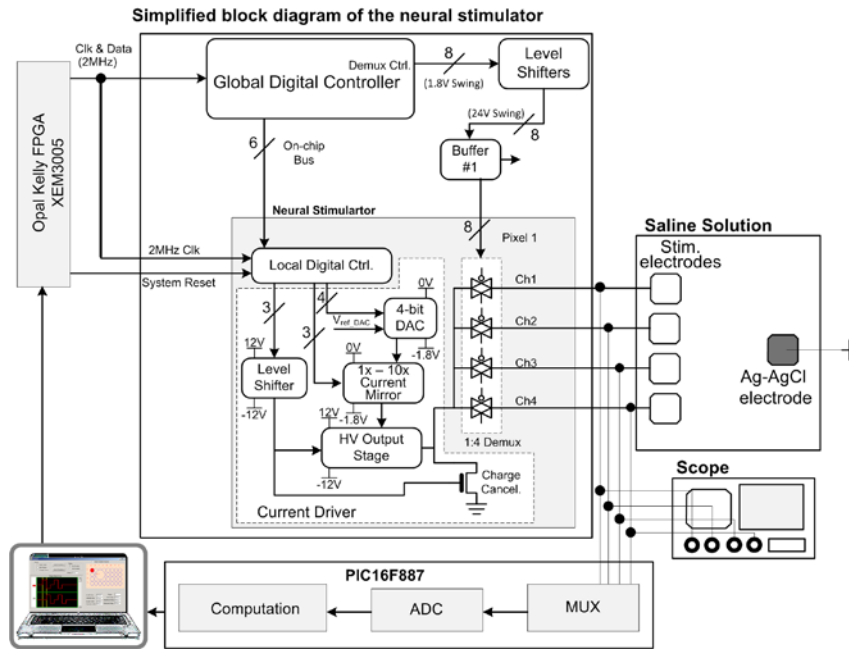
Simplified block diagram of the neural stimulator

Clk & Data (2MHz)

Opal Kelly FPGA XEM3005

Global Digital Controller

Demux Ctrl.

8

(1.8V Swing)

Level Shifters

(24V Swing)

8

6

On-chip Bus

Buffer #1

Neural Stimulartor

8

Pixel 1

2MHz Clk

System Reset

Local Digital Ctrl.

3

4

0V

4-bit DAC

$V_{ref\_DAC}$

-1.8V

3

12V

Level Shifter

-12V

0V

1x – 10x Current Mirror

-1.8V

12V

HV Output Stage

-12V

Charge Cancel.

Current Driver

Ch1

Ch2

Ch3

Ch4

1:4 Demux

Saline Solution

Stim. electrodes

Ag-AgCl electrode

Scope

PIC16F887

Computation

ADC

MUX